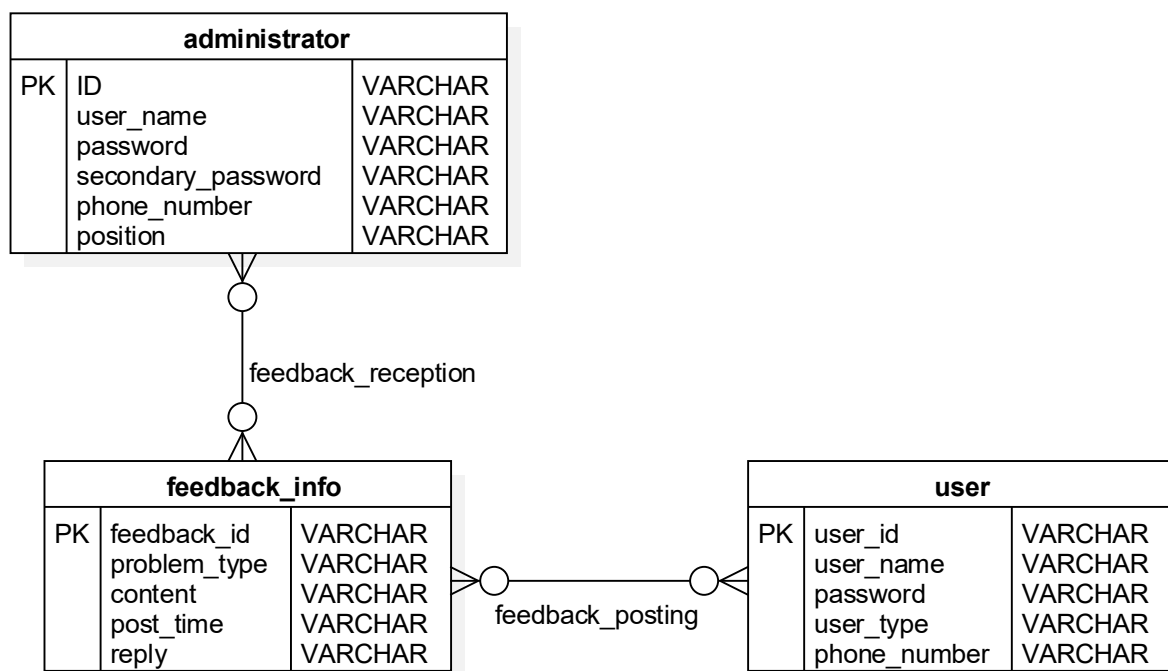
**administrator**

| | | |
|---|---|---|
| PK | ID | VARCHAR |
| | user_name | VARCHAR |
| | password | VARCHAR |
| | secondary_password | VARCHAR |
| | phone_number | VARCHAR |
| | position | VARCHAR |

feedback_reception

**feedback_info**

| | | |
|---|---|---|
| PK | feedback_id | VARCHAR |
| | problem_type | VARCHAR |
| | content | VARCHAR |
| | post_time | VARCHAR |
| | reply | VARCHAR |

feedback_posting

**user**

| | | |
|---|---|---|
| PK | user_id | VARCHAR |
| | user_name | VARCHAR |
| | password | VARCHAR |
| | user_type | VARCHAR |
| | phone_number | VARCHAR |